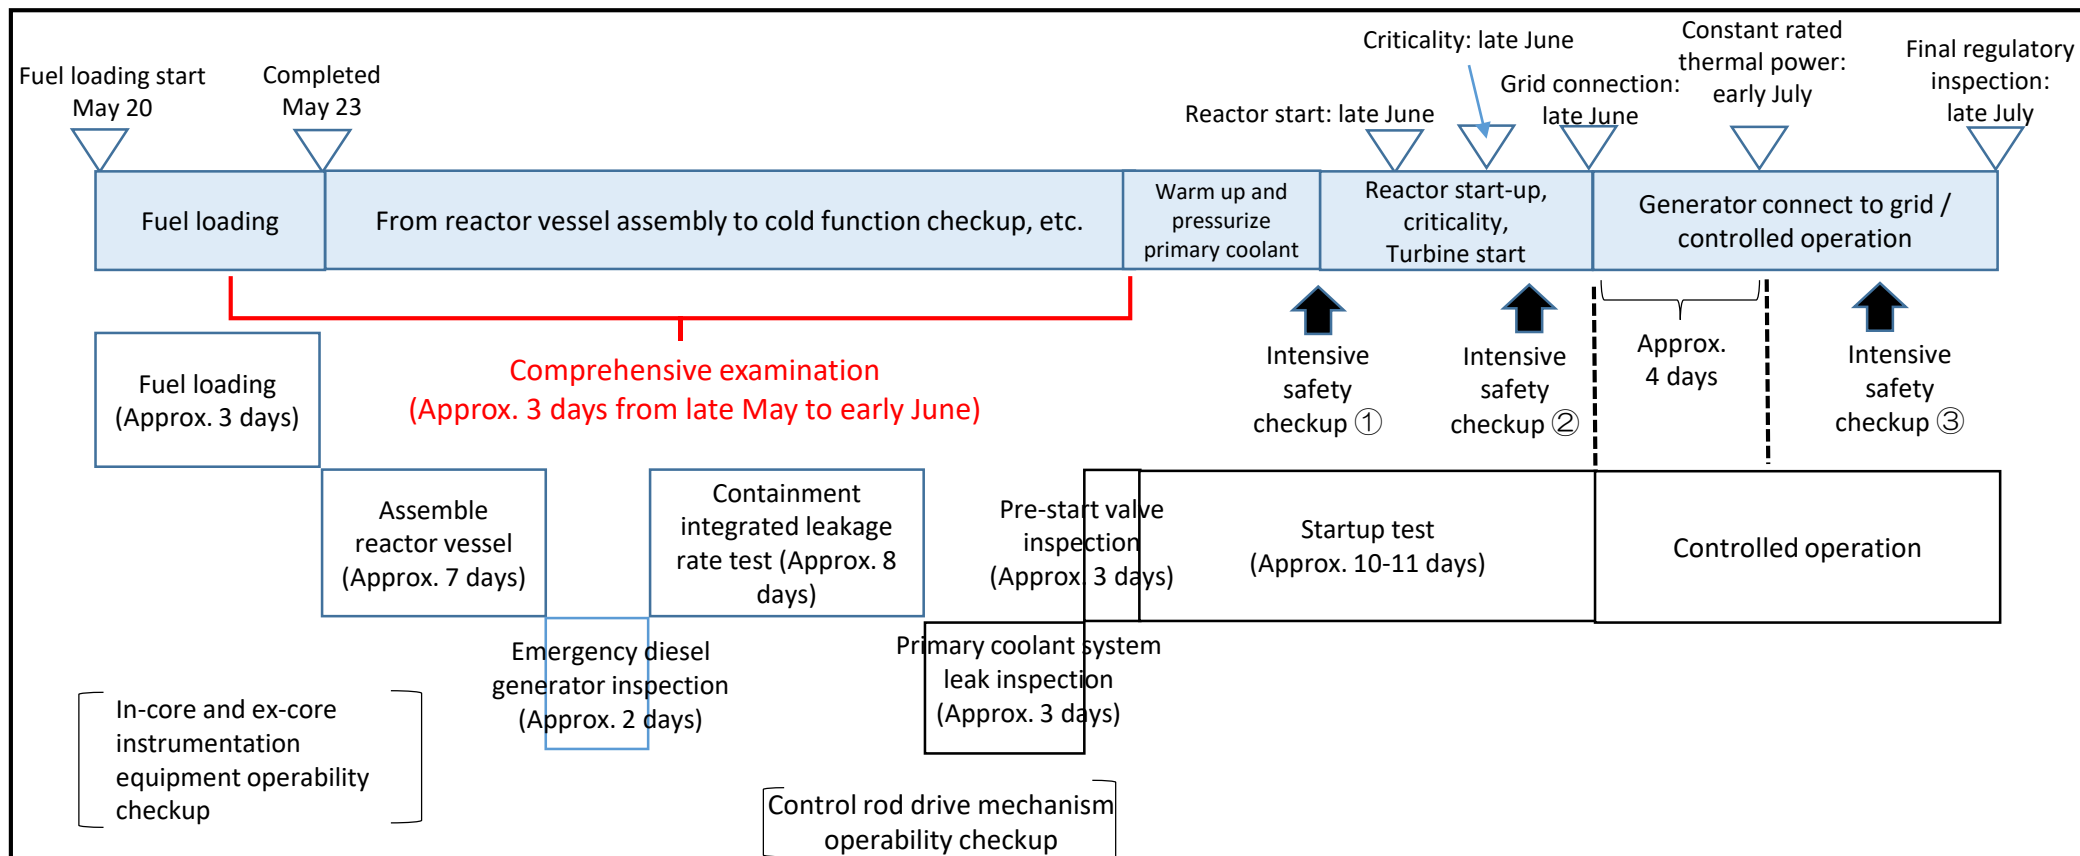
Fuel loading start May 20

Completed May 23

Reactor start: late June

Criticality: late June

Grid connection: late June

Constant rated thermal power: early July

Final regulatory inspection: late July

Fuel loading

From reactor vessel assembly to cold function checkup, etc.

Warm up and pressurize primary coolant

Reactor start-up, criticality, Turbine start

Generator connect to grid / controlled operation

Comprehensive examination
(Approx. 3 days from late May to early June)

Intensive safety checkup ①

Intensive safety checkup ②

Approx. 4 days

Intensive safety checkup ③

Fuel loading (Approx. 3 days)

Assemble reactor vessel (Approx. 7 days)

Containment integrated leakage rate test (Approx. 8 days)

Pre-start valve inspection (Approx. 3 days)

Startup test (Approx. 10-11 days)

Controlled operation

Emergency diesel generator inspection (Approx. 2 days)

Primary coolant system leak inspection (Approx. 3 days)

In-core and ex-core instrumentation equipment operability checkup

Control rod drive mechanism operability checkup